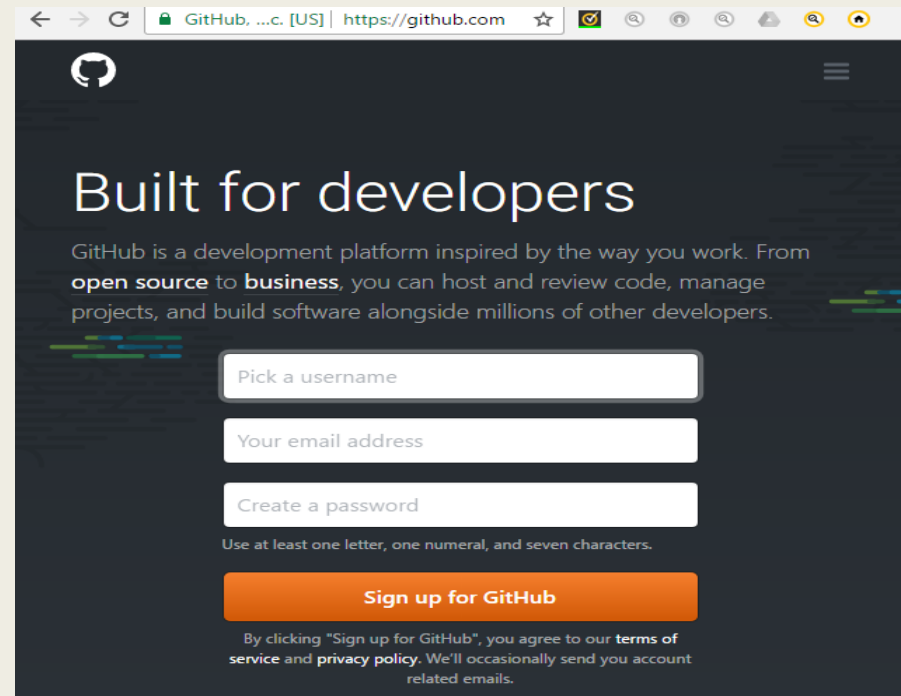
GitHub, ...c. [US] | https://github.com

Built for developers

GitHub is a development platform inspired by the way you work. From open source to business, you can host and review code, manage projects, and build software alongside millions of other developers.

Pick a username

Your email address

Create a password

Use at least one letter, one numeral, and seven characters.

Sign up for GitHub

By clicking "Sign up for GitHub", you agree to our terms of service and privacy policy. We'll occasionally send you account related emails.